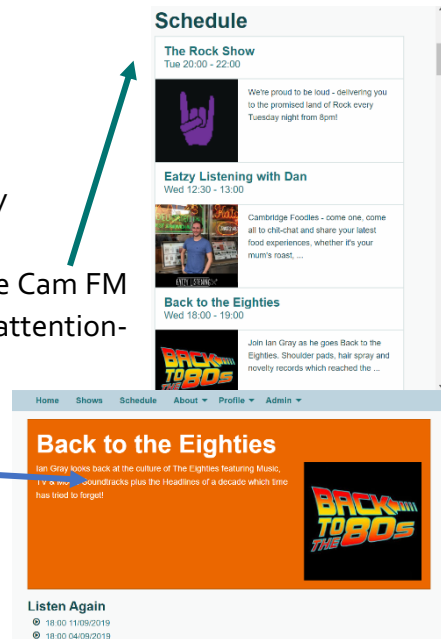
y

e Cam FM

attention-

Schedule

The Rock Show
Tue 20:00 - 22:00

We're proud to be loud - delivering you to the promised land of Rock every Tuesday night from 8pm!

Eatzy Listening with Dan
Wed 12:30 - 13:00

EATZY LISTENING

Cambridge Foodies - come one, come all to chit-chat and share your latest food experiences, whether it's your mum's roast, ...

Back to the Eighties
Wed 18:00 - 19:00

BACK TO THE 80s

Join Ian Gray as he goes Back to the Eighties. Shoulder pads, hair spray and novelty records which reached the ...

Home Shows Schedule About ▾ Profile ▾ Admin ▾

Back to the Eighties

Ian Gray looks back at the culture of The Eighties featuring Music, TV & Movie Soundtracks plus the Headlines of a decade which time has tried to forget!

BACK TO THE 80s

Listen Again
18:00 11/09/2019
18:00 04/09/2019